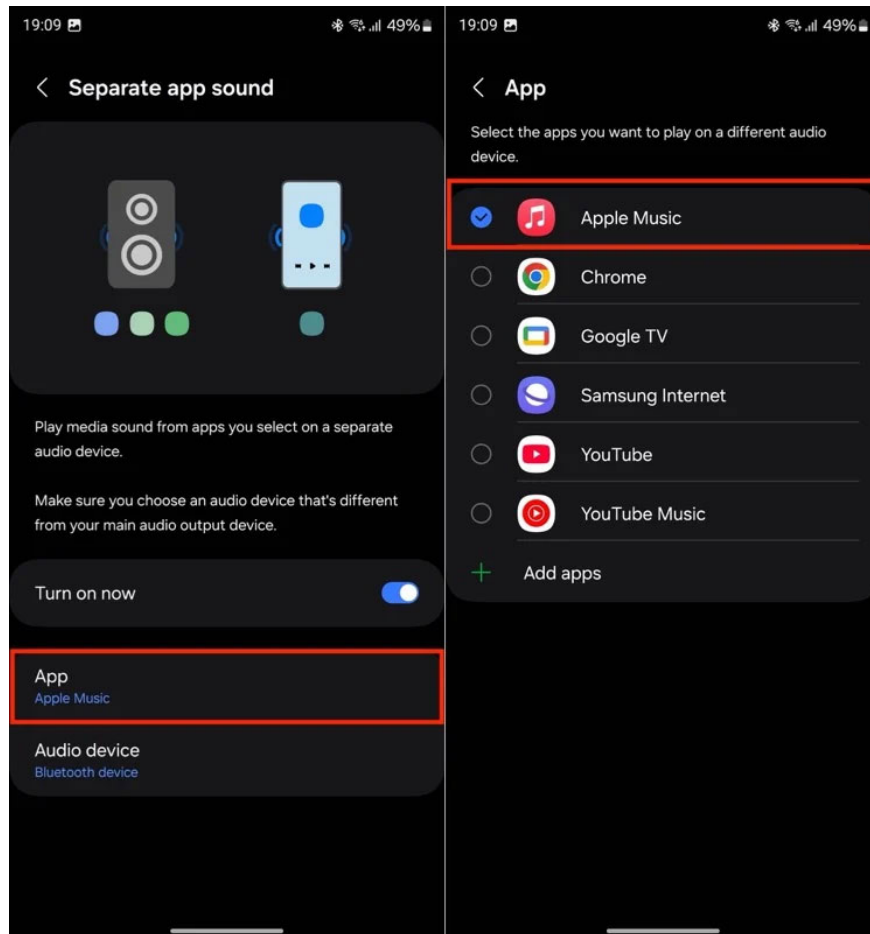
19:09 49%

Separate app sound

Play media sound from apps you select on a separate audio device.

Make sure you choose an audio device that's different from your main audio output device.

Turn on now

App
Apple Music

Audio device
Bluetooth device

19:09 49%

App

Select the apps you want to play on a different audio device.

Apple Music

Chrome

Google TV

Samsung Internet

YouTube

YouTube Music

Add apps